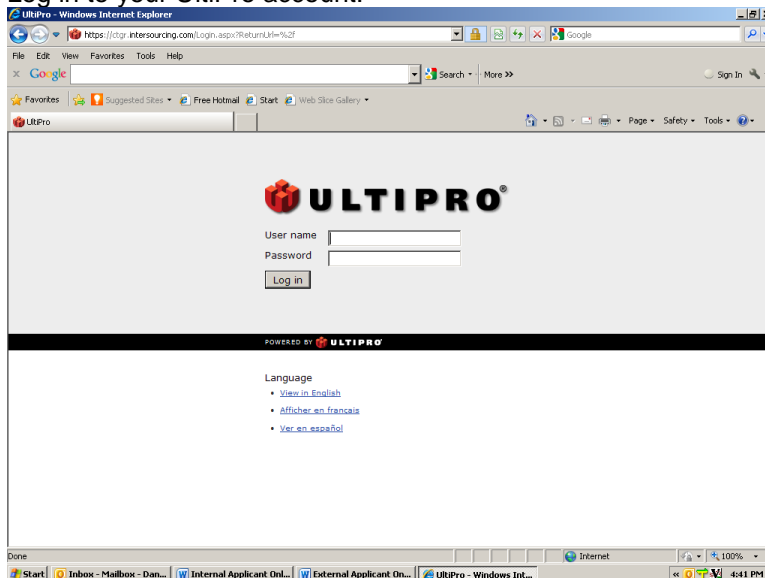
UltiPro - Windows Internet Explorer

https://ctgr.intersourcing.com/Login.aspx?ReturnUrl=%2f

Google

File Edit View Favorites Tools Help

Google

Search • More »

Sign In

Favorites | Suggested Sites • Free Hotmail Start Web Slice Gallery •

UltiPro

Page • Safety • Tools •

ULTIPRO®

User name

Password

Log in

POWERED BY ULTIPRO

Language

• View in English

• Afficher en francais

• Ver en español

Done

Internet

100%

Start | Inbox - Mailbox - Dan... | Internal Applicant Onl... | External Applicant On... | UltiPro - Windows Int...

4:41 PM